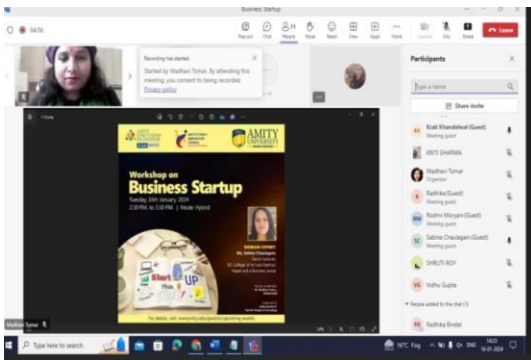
Business Startup

04:56

Pop out Chat People Raise React View Apps More Camera Mic Share Leave

Recording has started
Started by Madhavi Tomar. By attending this meeting, you consent to being recorded.
Privacy policy

Participants

Type a name

Share invite

Kraiti Khandelwal (Guest)
Meeting guest

KRITI SHARMA

Madhavi Tomar
Organizer

Radhika (Guest)
Meeting guest

Roshni Moryani (Guest)
Meeting guest

Sabina Chaulagain (Guest)
Meeting guest

SHRUTI ROY

Vidhu Gupta

People added to the chat (7)

Radhika Bindal

AMITY UNIVERSITY

Workshop on
Business Startup
Tuesday 16th January 2024
2:30 PM to 3:30 PM | Mode: Hybrid

Start UP

For details, visit: www.amity.edu/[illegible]

Madhavi Tomar

Type here to search

18°C Fog

16-01-2024